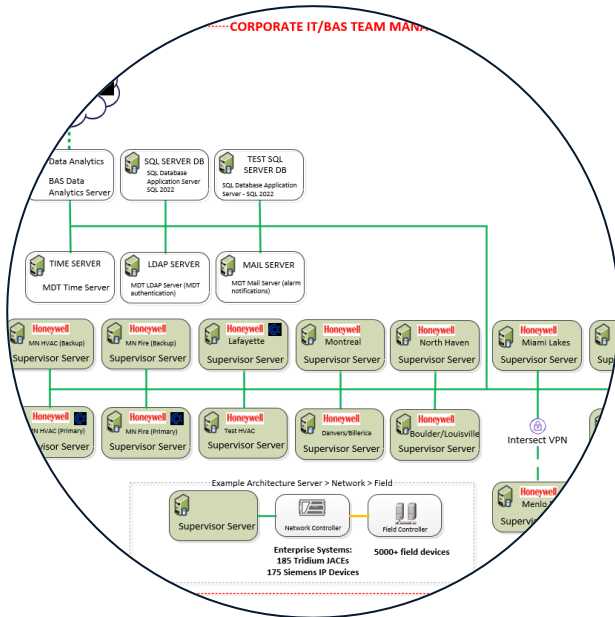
CORPORATE IT/BAS TEAM MANA

Data Analytics

BAS Data Analytics Server

SQL SERVER DB
SQL Database Application Server SQL 2022

TEST SQL SERVER DB
SQL Database Application Server - SQL 2022

TIME SERVER
MDT Time Server

LDAP SERVER
MDT LDAP Server (MDT authentication)

MAIL SERVER
MDT Mail Server (alarm notifications)

Honeywell
MN HVAC (Backup)
Supervisor Server

Honeywell
MN Fire (Backup)
Supervisor Server

Honeywell
Lafayette
Supervisor Server

Honeywell
Montreal
Supervisor Server

Honeywell
North Haven
Supervisor Server

Honeywell
Miami Lakes
Supervisor Server

Sup

Honeywell
MN HVAC (Primary)
Supervisor Server

Honeywell
MN Fire (Primary)
Supervisor Server

Honeywell
Test HVAC
Supervisor Server

Honeywell
Danvers/Billerica
Supervisor Server

Honeywell
Boulder/Louisville
Supervisor Server

Intersect VPN

Example Architecture Server > Network > Field

Supervisor Server

Network Controller

Field Controller

Enterprise Systems:
185 Tridium JACEs
175 Siemens IP Devices

5000+ field devices

Honeywell
Menlo
Supervi